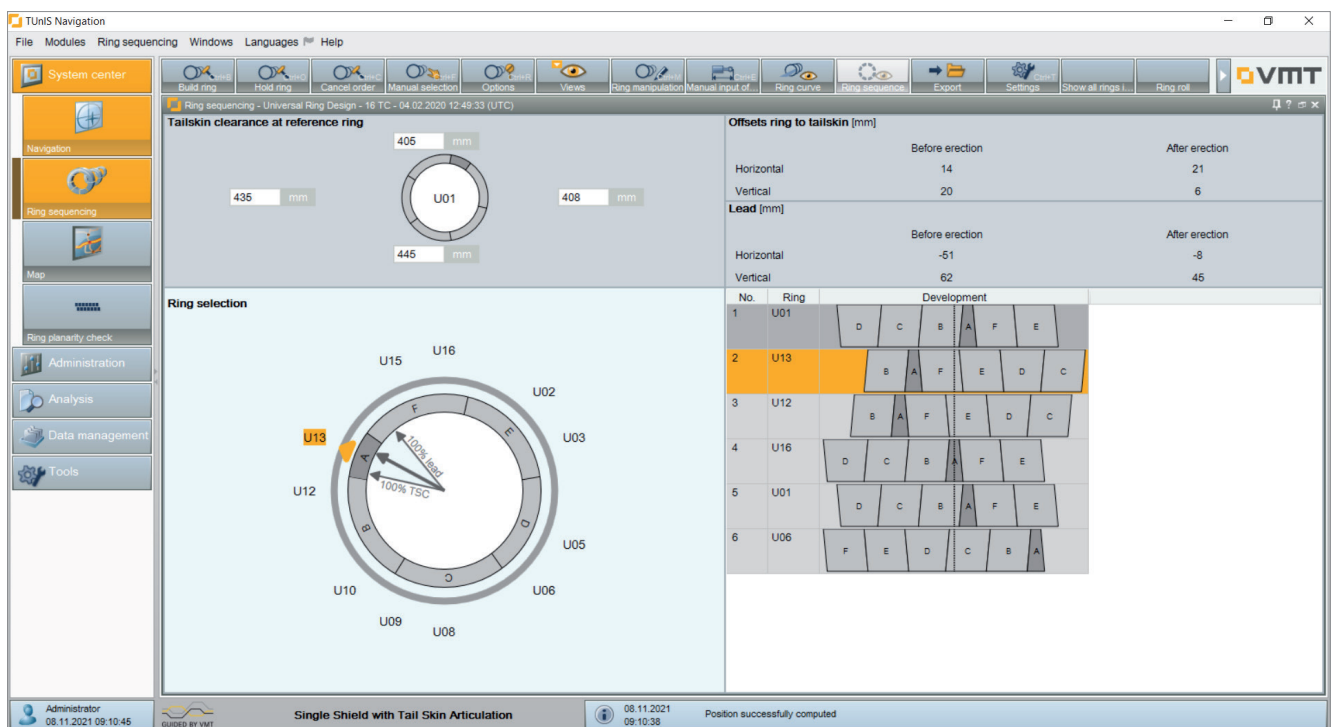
TUnIS Navigation

File Modules Ring sequencing Windows Languages Help

System center

Navigation

Ring sequencing

Map

Ring planarity check

Administration

Analysis

Data management

Tools

Build ring | Hold ring | Cancel order | Manual selection | Options | Views | Ring manipulation | Manual input of... | Ring curve | Ring sequence | Export | Settings | Show all rings i... | Ring roll

VMT

Ring sequencing - Universal Ring Design - 16 TC - 04.02.2020 12:49:33 (UTC)

Tailskin clearance at reference ring

405 mm

435 mm

U01

408 mm

445 mm

Offsets ring to tailskin [mm]

| | Before erection | After erection |
|---|---|---|
| Horizontal | 14 | 21 |
| Vertical | 20 | 6 |

Lead [mm]

| | Before erection | After erection |
|---|---|---|
| Horizontal | -51 | -8 |
| Vertical | 62 | 45 |

Ring selection

U16 U15 U02 U13 U03 U12 U05 U10 U06 U09 U08

F E D C B A

100% lead

100% TSC

| No. | Ring | Development |
|---|---|---|
| 1 | U01 | D C B A F E |
| 2 | U13 | B A F E D C |
| 3 | U12 | B A F E D C |
| 4 | U16 | D C B A F E |
| 5 | U01 | D C B A F E |
| 6 | U06 | F E D C B A |

Administrator
08.11.2021 09:10:45

GUIDED BY VMT

Single Shield with Tail Skin Articulation

08.11.2021
09:10:38

Position successfully computed